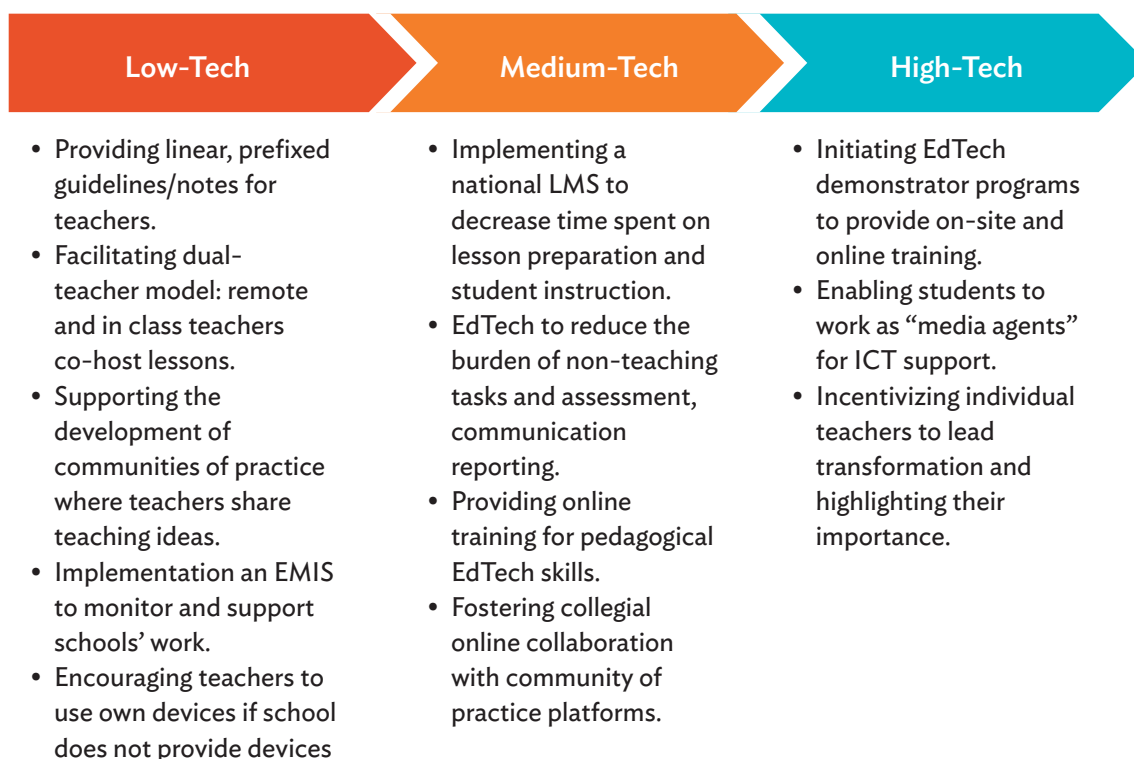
Low-Tech

- Providing linear, prefixed guidelines/notes for teachers.
- Facilitating dual-teacher model: remote and in class teachers co-host lessons.
- Supporting the development of communities of practice where teachers share teaching ideas.
- Implementation an EMIS to monitor and support schools' work.
- Encouraging teachers to use own devices if school does not provide devices

Medium-Tech

- Implementing a national LMS to decrease time spent on lesson preparation and student instruction.
- EdTech to reduce the burden of non-teaching tasks and assessment, communication reporting.
- Providing online training for pedagogical EdTech skills.
- Fostering collegial online collaboration with community of practice platforms.

High-Tech

- Initiating EdTech demonstrator programs to provide on-site and online training.
- Enabling students to work as "media agents" for ICT support.
- Incentivizing individual teachers to lead transformation and highlighting their importance.